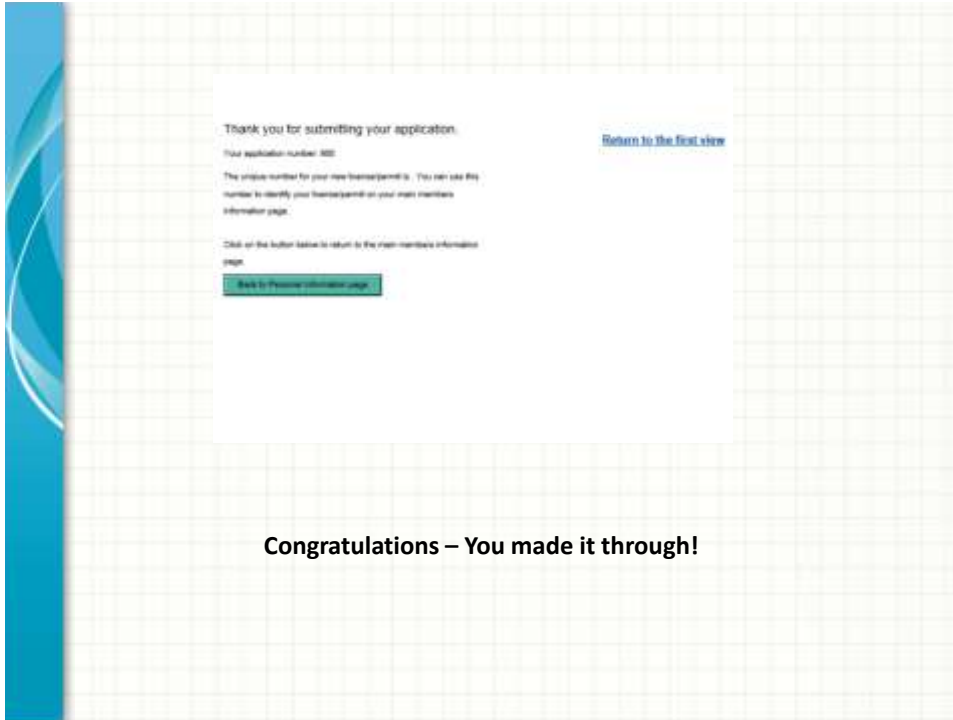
Thank you for submitting your application.

Your application number: 900

The unique number for your new license/permit is . You can use this number to identify your license/permit on your main members information page.

Click on the button below to return to the main members information page.

Back to Personal information page

Return to the first view

Congratulations – You made it through!